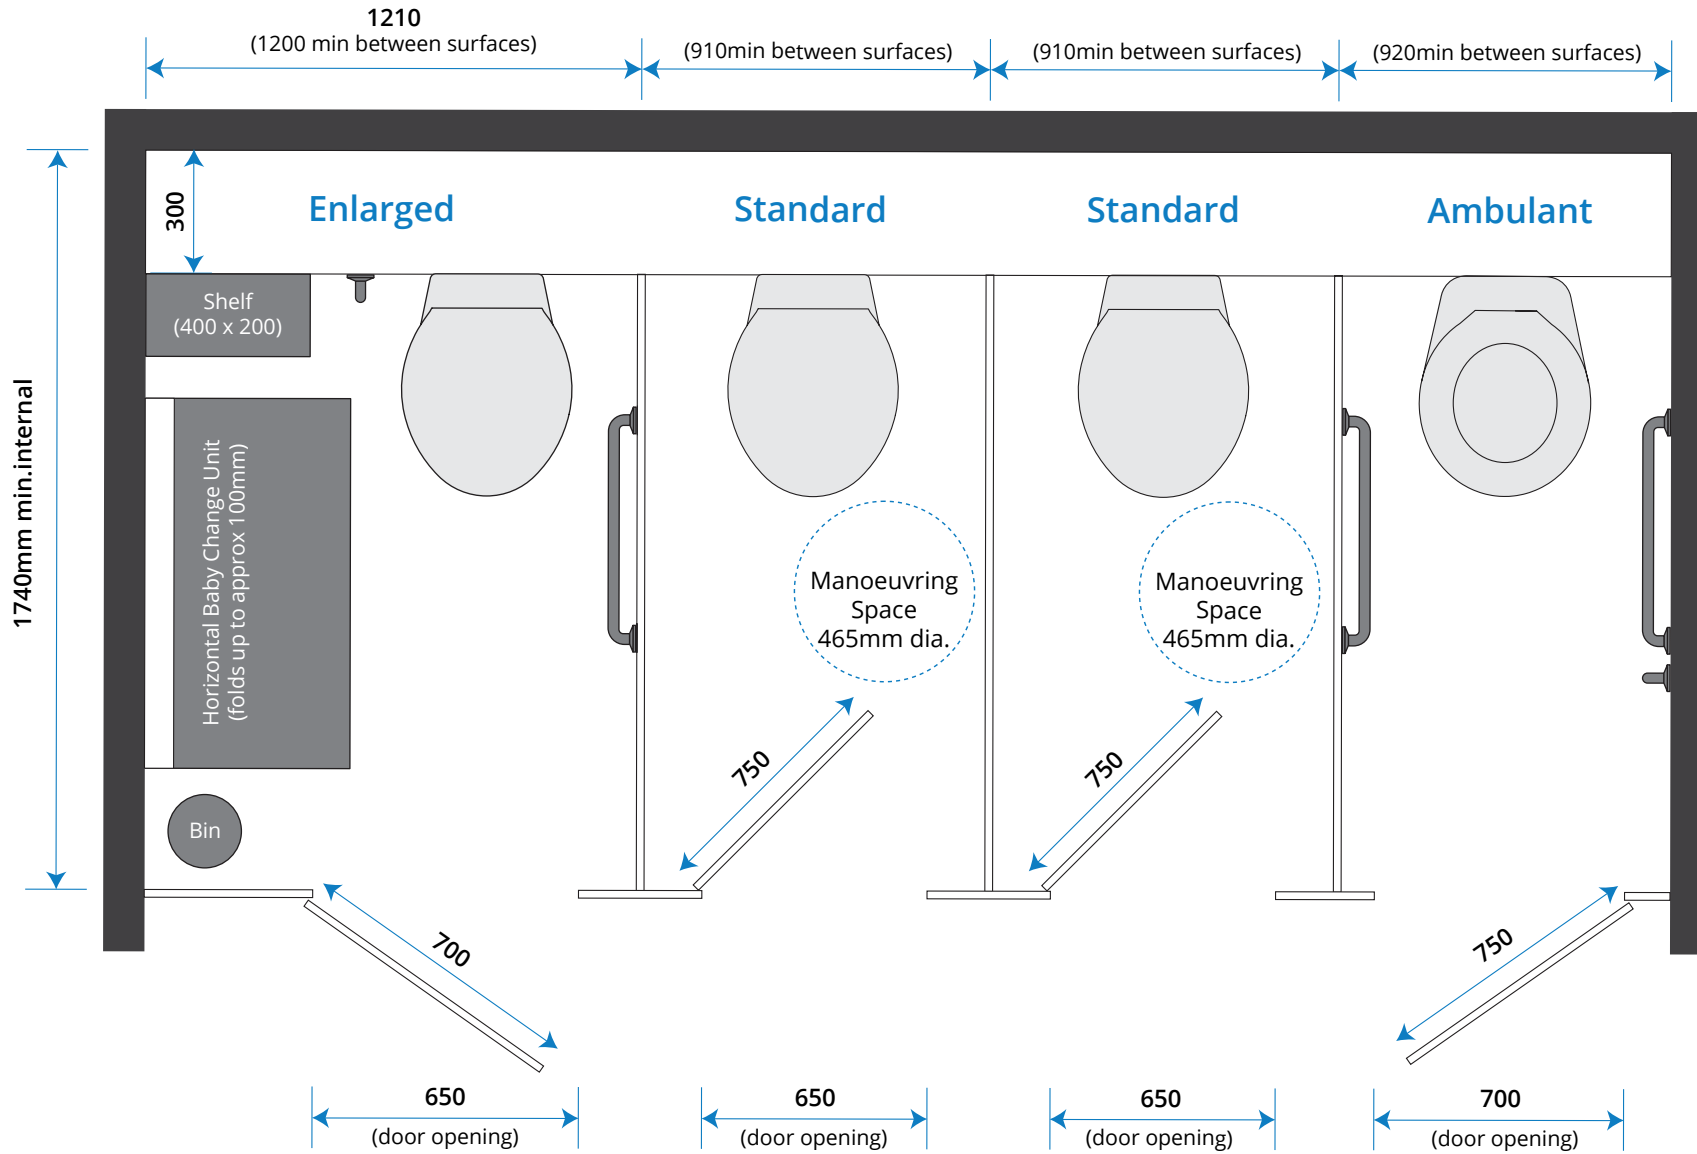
1210
(1200 min between surfaces)

(910min between surfaces)

(910min between surfaces)

(920min between surfaces)

1740mm min.internal

300

Enlarged

Standard

Standard

Ambulant

Shelf
(400 x 200)

Horizontal Baby Change Unit
(folds up to approx 100mm)

Bin

Manoeuvring
Space
465mm dia.

Manoeuvring
Space
465mm dia.

750

750

700

750

650
(door opening)

650
(door opening)

650
(door opening)

700
(door opening)